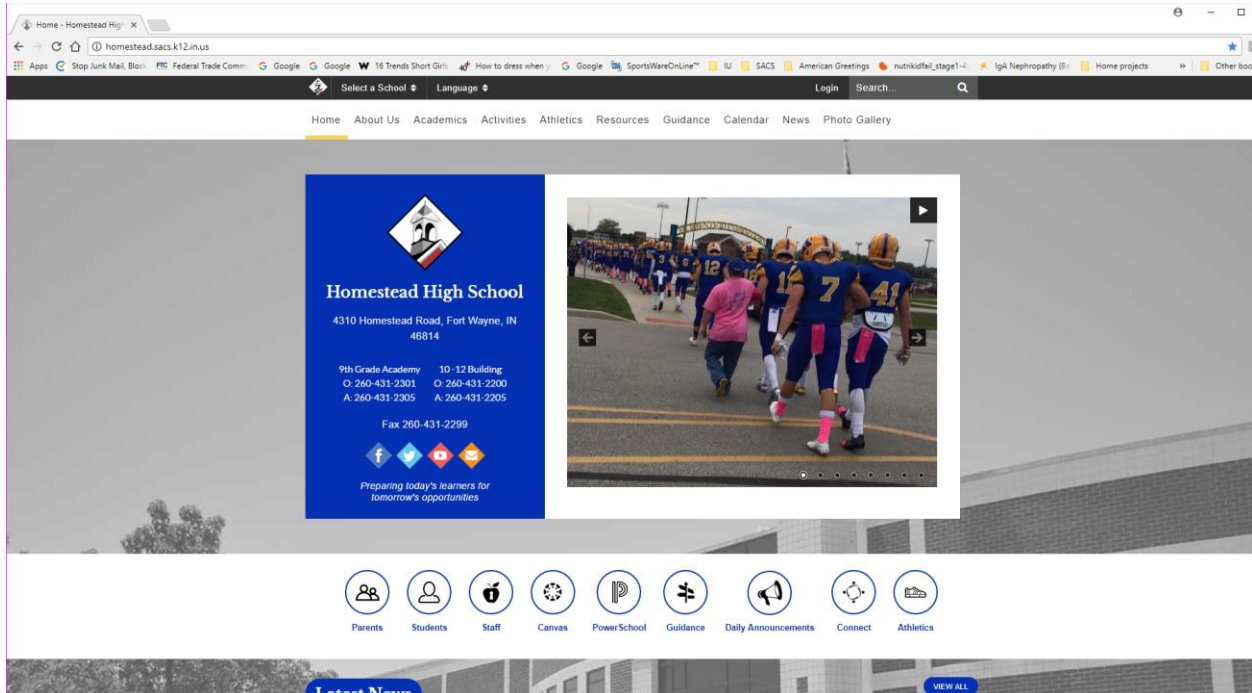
Home - Homestead High ×

homestead.sacs.k12.in.us

Apps Stop Junk Mail, Block Federal Trade Comm Google Google 16 Trends Short Girls How to dress when y Google SportsWareOnLine™ IU SACS American Greetings nutrikidfail_stage1-4 IgA Nephropathy (Be Home projects » Other boo

Select a School ♦ Language ♦ Login Search...

Home About Us Academics Activities Athletics Resources Guidance Calendar News Photo Gallery

Homestead High School

4310 Homestead Road, Fort Wayne, IN 46814

9th Grade Academy
O: 260-431-2301
A: 260-431-2305

10 -12 Building
O: 260-431-2200
A: 260-431-2205

Fax 260-431-2299

Preparing today's learners for tomorrow's opportunities

Parents Students Staff Canvas PowerSchool Guidance Daily Announcements Connect Athletics

Latest News

VIEW ALL